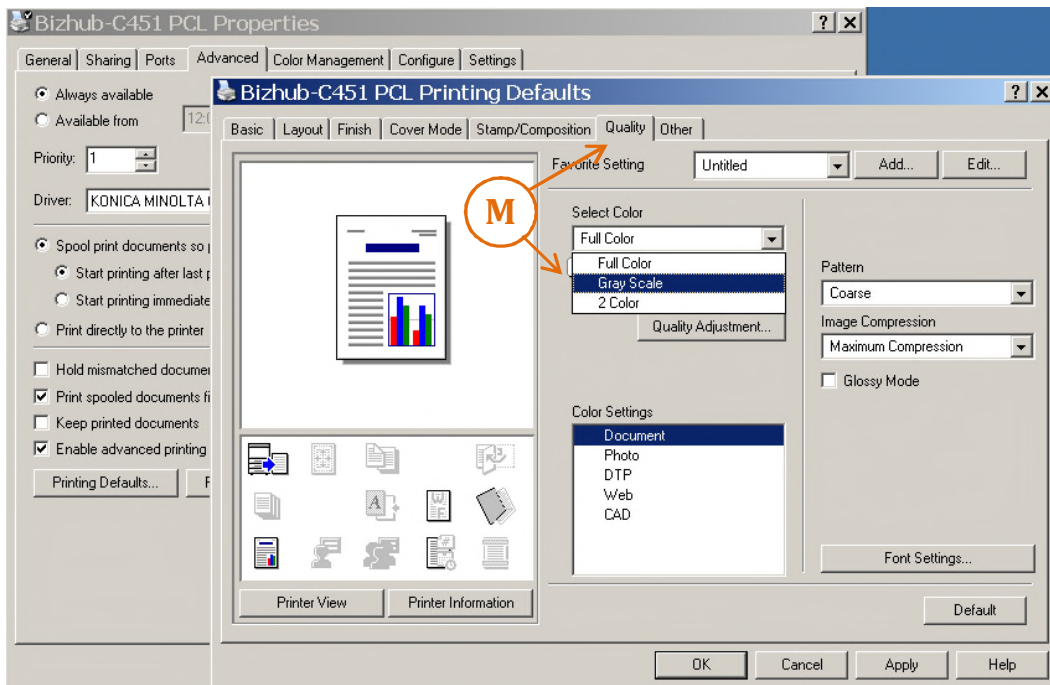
Bizhub-C451 PCL Properties

? X

General | Sharing | Ports | Advanced | Color Management | Configure | Settings

Always available

Available from 12:

Priority: 1

Driver: KONICA MINOLTA

Spool print documents so

Start printing after last

Start printing immediate

Print directly to the printer

Hold mismatched documen

Print spooled documents fi

Keep printed documents

Enable advanced printing

Printing Defaults... F

Bizhub-C451 PCL Printing Defaults

? X

Basic | Layout | Finish | Cover Mode | Stamp/Composition | Quality | Other

Favorite Setting Untitled Add... Edit...

M

Select Color

Full Color

Full Color

Gray Scale

2 Color

Quality Adjustment...

Pattern

Coarse

Image Compression

Maximum Compression

Glossy Mode

Color Settings

Document

Photo

DTP

Web

CAD

Font Settings...

Printer View Printer Information

Default

OK Cancel Apply Help